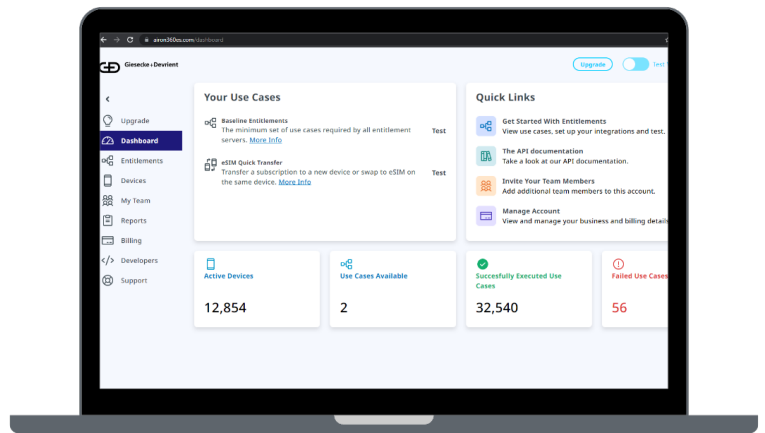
airon360cs.com/dashboard

Giesecke+Devrient

Upgrade Test

Upgrade
Dashboard
Entitlements
Devices
My Team
Reports
Billing
Developers
Support

Your Use Cases

Baseline Entitlements
The minimum set of use cases required by all entitlement servers. More Info
Test

eSIM Quick Transfer
Transfer a subscription to a new device or swap to eSIM on the same device. More Info
Test

Quick Links

Get Started With Entitlements
View use cases, set up your integrations and test.

The API documentation
Take a look at our API documentation.

Invite Your Team Members
Add additional team members to this account.

Manage Account
View and manage your business and billing detail

Active Devices
12,854

Use Cases Available
2

Succesfully Executed Use Cases
32,540

Failed Use Cases
56